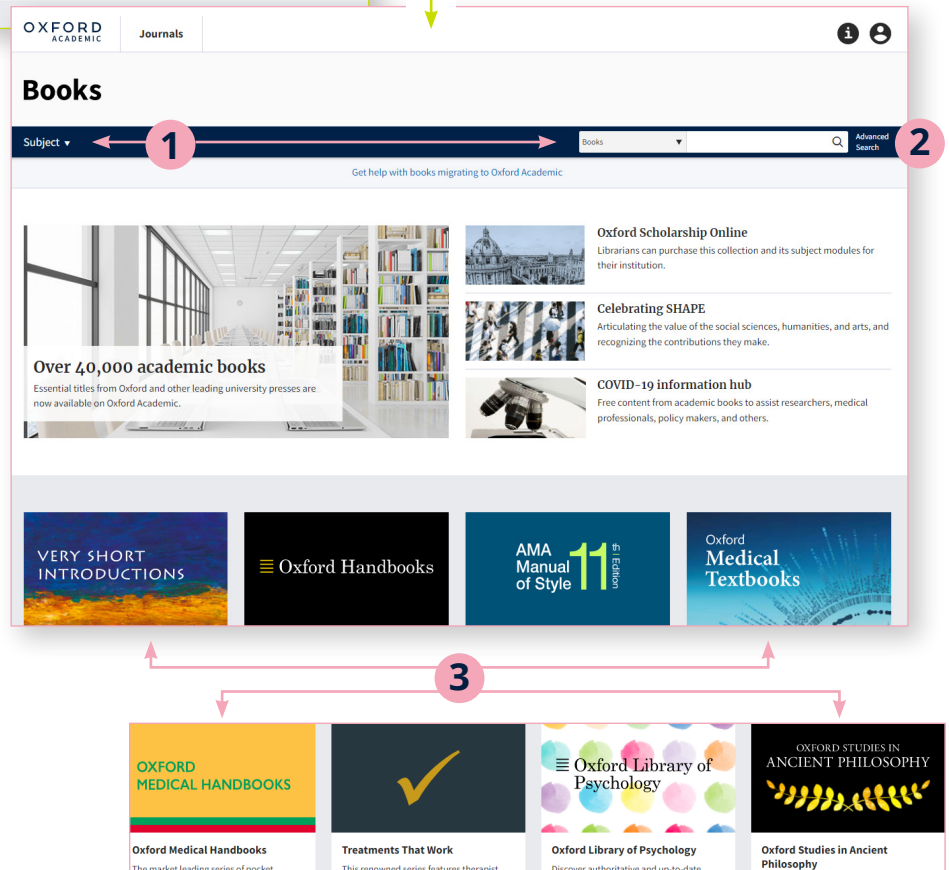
OXFORD ACADEMIC

Journals

Books

Subject ▾

1

Books

Advanced Search

2

Get help with books migrating to Oxford Academic

Over 40,000 academic books

Essential titles from Oxford and other leading university presses are now available on Oxford Academic.

Oxford Scholarship Online

Librarians can purchase this collection and its subject modules for their institution.

Celebrating SHAPE

Articulating the value of the social sciences, humanities, and arts, and recognizing the contributions they make.

COVID-19 information hub

Free content from academic books to assist researchers, medical professionals, policy makers, and others.

VERY SHORT INTRODUCTIONS

Oxford Handbooks

AMA Manual of Style 11th Edition

Oxford Medical Textbooks

3

OXFORD MEDICAL HANDBOOKS

Oxford Library of Psychology

OXFORD STUDIES IN ANCIENT PHILOSOPHY

Oxford Medical Handbooks

Treatments That Work

Oxford Library of Psychology

Oxford Studies in Ancient Philosophy

The market leading series of pocket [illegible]

This renowned series features therapist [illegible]

Discover authoritative and up-to-date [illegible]